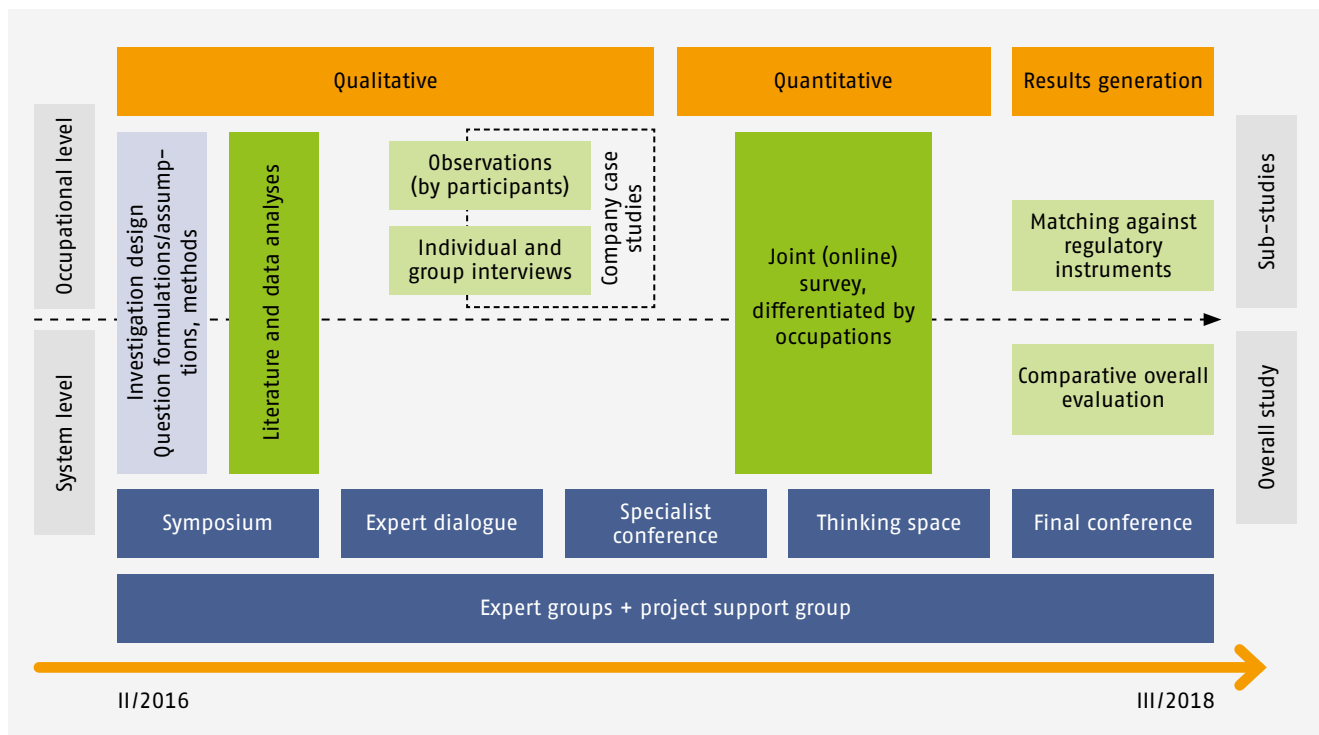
Qualitative

Quantitative

Results generation

Occupational level

System level

Investigation design
Question formulations/assumptions, methods

Literature and data analyses

Observations (by participants)

Individual and group interviews

Company case studies

Joint (online) survey, differentiated by occupations

Matching against regulatory instruments

Comparative overall evaluation

Sub-studies

Overall study

Symposium

Expert dialogue

Specialist conference

Thinking space

Final conference

Expert groups + project support group

II/2016

III/2018